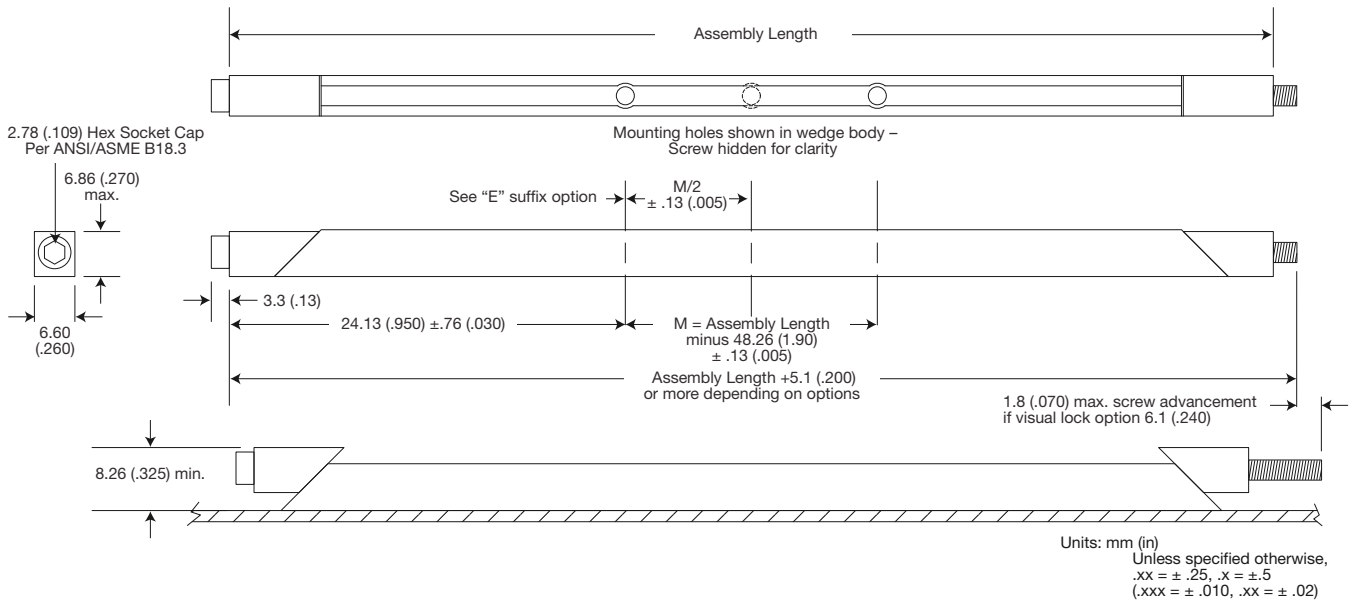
Assembly Length

2.78 (.109) Hex Socket Cap
Per ANSI/ASME B18.3

Mounting holes shown in wedge body –
Screw hidden for clarity

6.86 (.270)
max.

See "E" suffix option

M/2
± .13 (.005)

6.60
(.260)

3.3 (.13)

24.13 (.950) ±.76 (.030)

M = Assembly Length
minus 48.26 (1.90)
± .13 (.005)

Assembly Length +5.1 (.200)
or more depending on options

1.8 (.070) max. screw advancement
if visual lock option 6.1 (.240)

8.26 (.325) min.

Units: mm (in)
Unless specified otherwise,
.xx = ± .25, .x = ±.5
(.xxx = ± .010, .xx = ± .02)